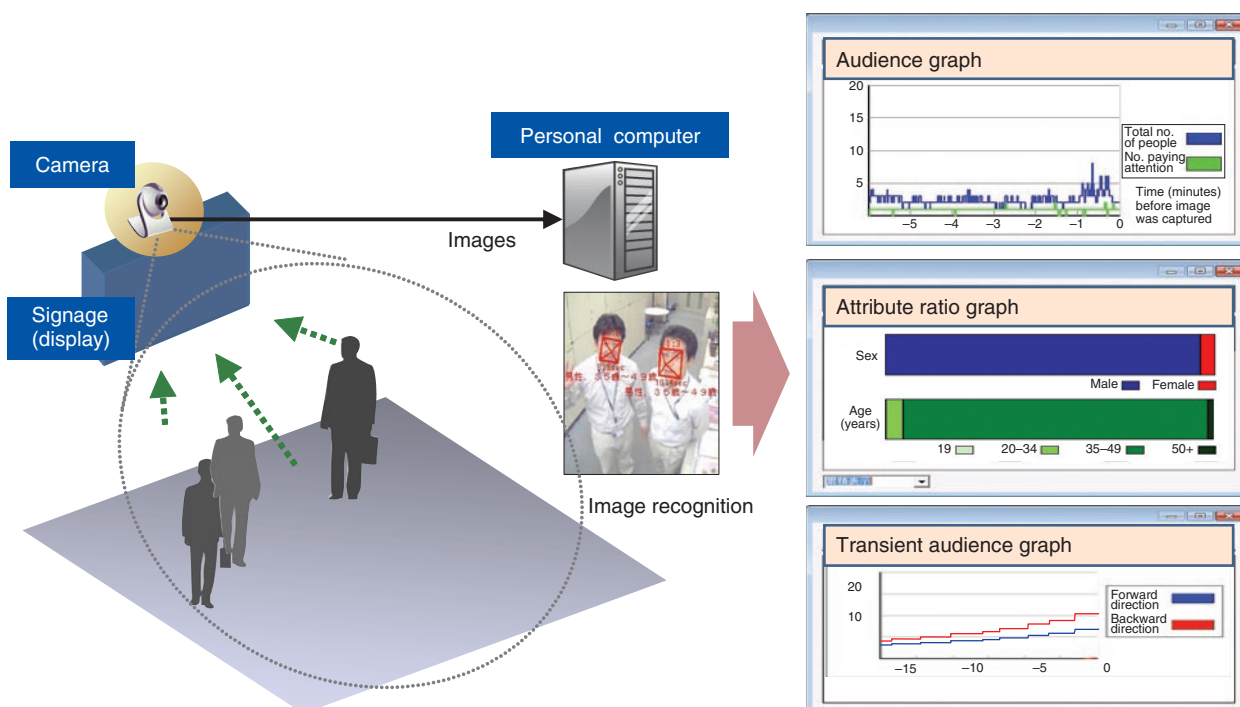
Camera

Signage (display)

Personal computer

Images

男性: 35歳～49歳

男性: 35歳～49歳

Image recognition

Audience graph

20
15
10
5

−5 −4 −3 −2 −1 0

Total no. of people
No. paying attention

Time (minutes) before image was captured

Attribute ratio graph

Sex

Male Female

Age (years)

19 20–34 35–49 50+

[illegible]

Transient audience graph

20
10

−15 −10 −5 0

Forward direction
Backward direction